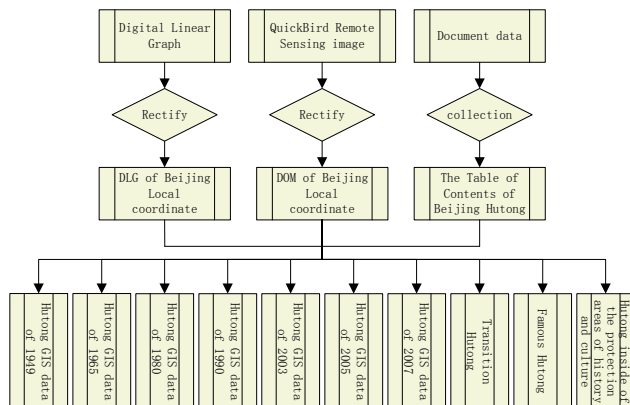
Digital Linear Graph

QuickBird Remote Sensing image

Document data

Rectify

Rectify

collection

DLG of Beijing Local coordinate

DOM of Beijing Local coordinate

The Table of Contents of Beijing Hutong

Hutong GIS data of 1949

Hutong GIS data of 1965

Hutong GIS data of 1980

Hutong GIS data of 1990

Hutong GIS data of 2003

Hutong GIS data of 2005

Hutong GIS data of 2007

Transition Hutong

Famous Hutong

Hutong inside of the protection areas of history and culture